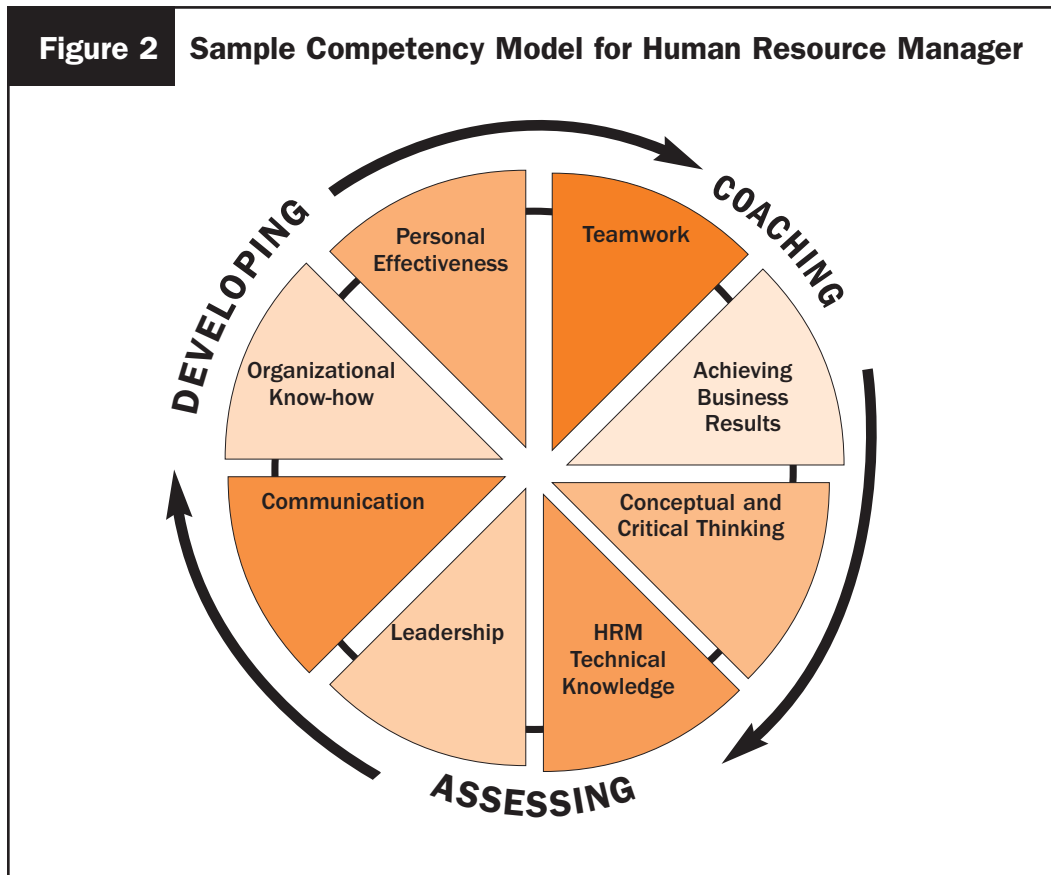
Figure 2 Sample Competency Model for Human Resource Manager

COACHING

Teamwork

Achieving Business Results

Conceptual and Critical Thinking

HRM Technical Knowledge

ASSESSING

Leadership

Communication

DEVELOPING

Organizational Know-how

Personal Effectiveness